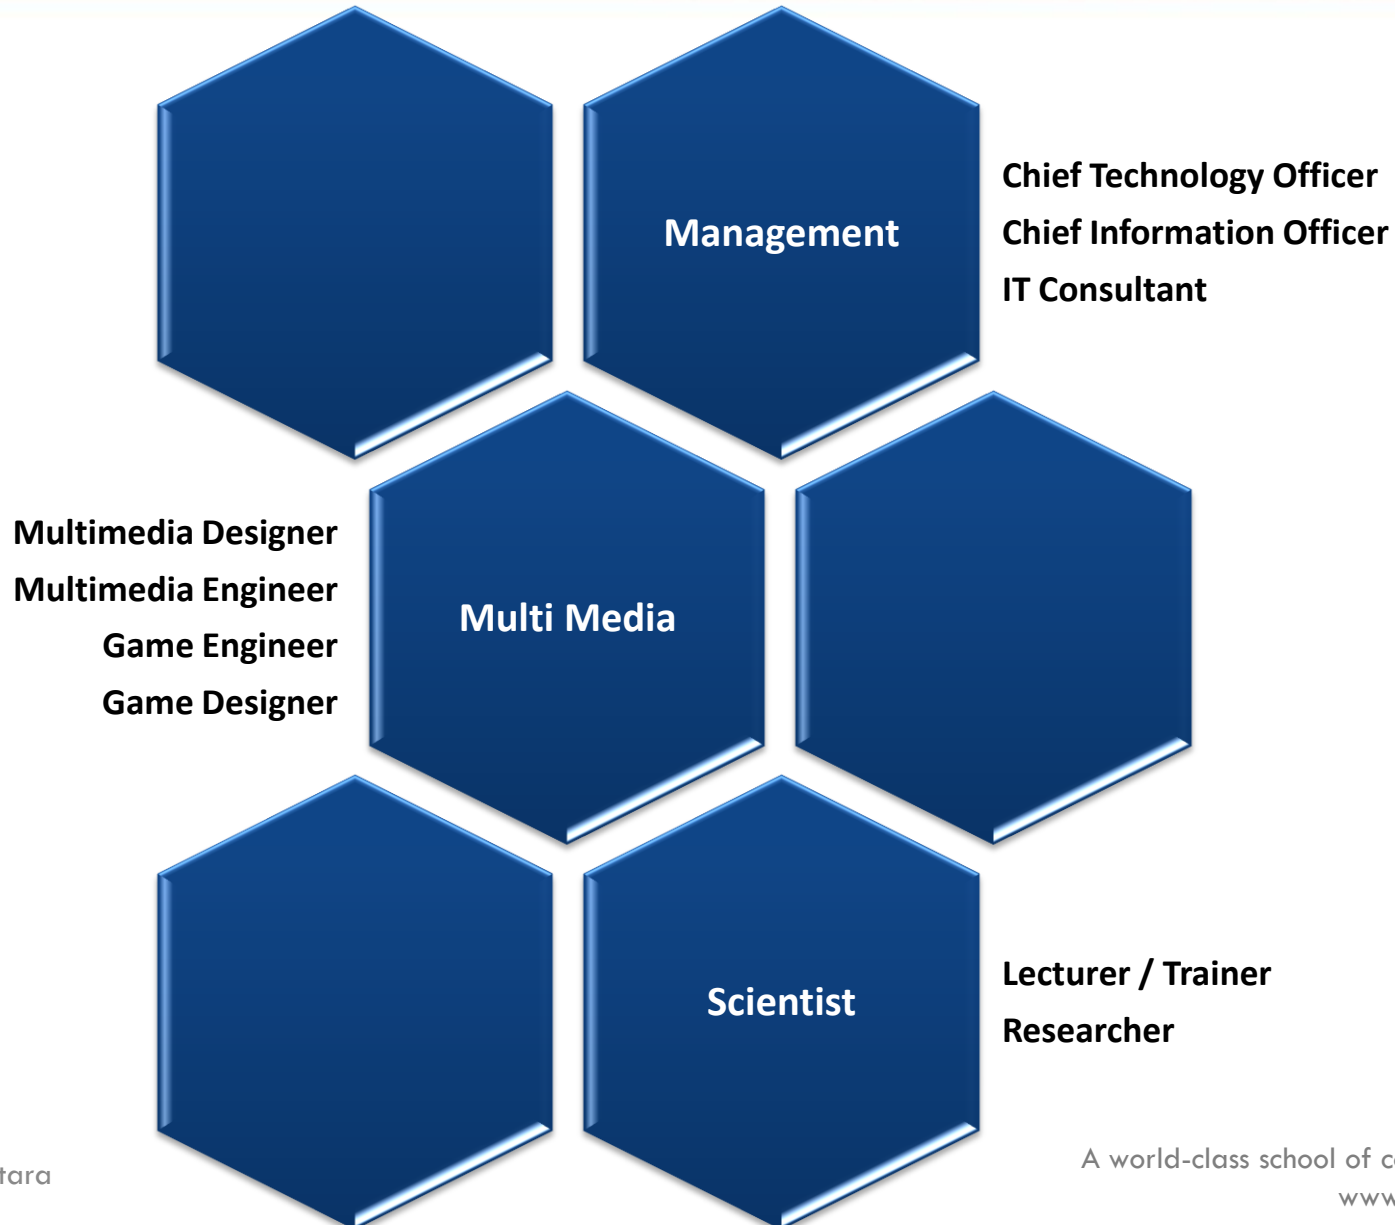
Management

Chief Technology Officer
Chief Information Officer
IT Consultant

Multimedia Designer
Multimedia Engineer
Game Engineer
Game Designer

Multi Media

Scientist

Lecturer / Trainer
Researcher

tara

A world-class school of c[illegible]
www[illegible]